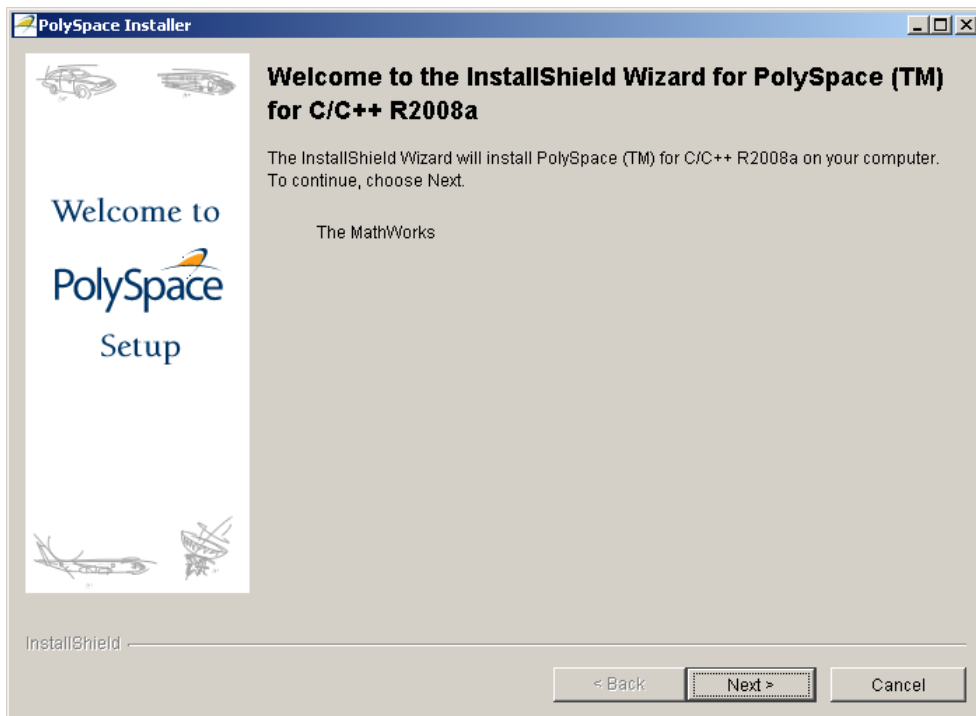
PolySpace Installer

Welcome to PolySpace Setup

Welcome to the InstallShield Wizard for PolySpace (TM) for C/C++ R2008a

The InstallShield Wizard will install PolySpace (TM) for C/C++ R2008a on your computer. To continue, choose Next.

The MathWorks

InstallShield

< Back

Next >

Cancel